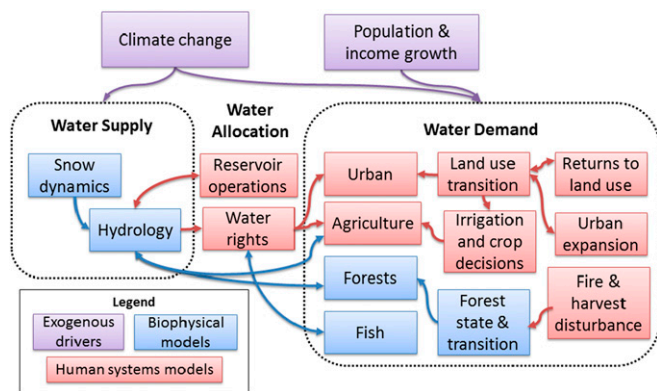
Climate change

Population & income growth

Water Supply

Water Allocation

Water Demand

Snow dynamics

Hydrology

Reservoir operations

Water rights

Urban

Land use transition

Returns to land use

Agriculture

Irrigation and crop decisions

Urban expansion

Forests

Fire & harvest disturbance

Forest state & transition

Fish

Legend

Exogenous drivers

Biophysical models

Human systems models